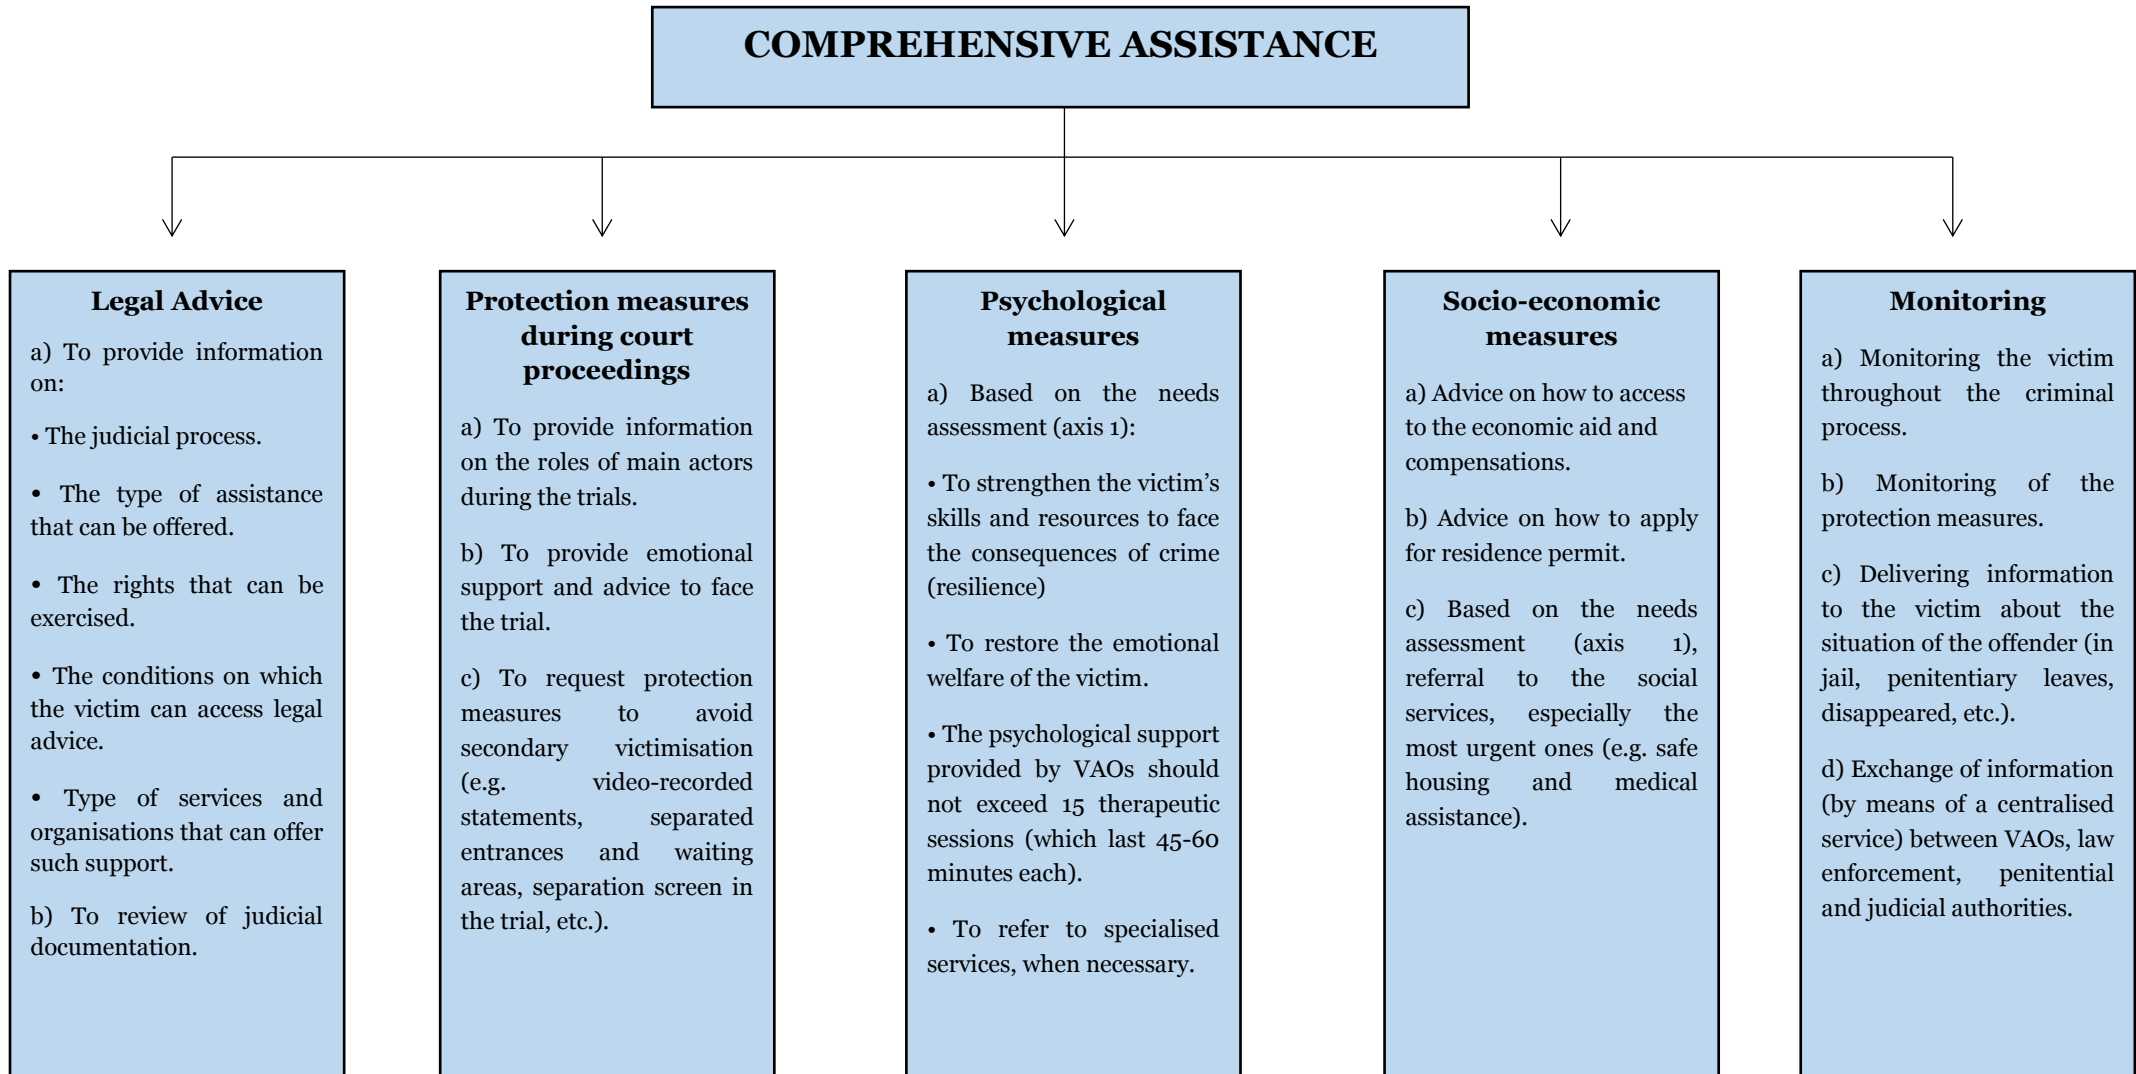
COMPREHENSIVE ASSISTANCE

Legal Advice

a) To provide information on:

• The judicial process.

• The type of assistance that can be offered.

• The rights that can be exercised.

• The conditions on which the victim can access legal advice.

• Type of services and organisations that can offer such support.

b) To review of judicial documentation.

Protection measures during court proceedings

a) To provide information on the roles of main actors during the trials.

b) To provide emotional support and advice to face the trial.

c) To request protection measures to avoid secondary victimisation (e.g. video-recorded statements, separated entrances and waiting areas, separation screen in the trial, etc.).

Psychological measures

a) Based on the needs assessment (axis 1):

• To strengthen the victim's skills and resources to face the consequences of crime (resilience)

• To restore the emotional welfare of the victim.

• The psychological support provided by VAOs should not exceed 15 therapeutic sessions (which last 45-60 minutes each).

• To refer to specialised services, when necessary.

Socio-economic measures

a) Advice on how to access to the economic aid and compensations.

b) Advice on how to apply for residence permit.

c) Based on the needs assessment (axis 1), referral to the social services, especially the most urgent ones (e.g. safe housing and medical assistance).

Monitoring

a) Monitoring the victim throughout the criminal process.

b) Monitoring of the protection measures.

c) Delivering information to the victim about the situation of the offender (in jail, penitentiary leaves, disappeared, etc.).

d) Exchange of information (by means of a centralised service) between VAOs, law enforcement, penitential and judicial authorities.